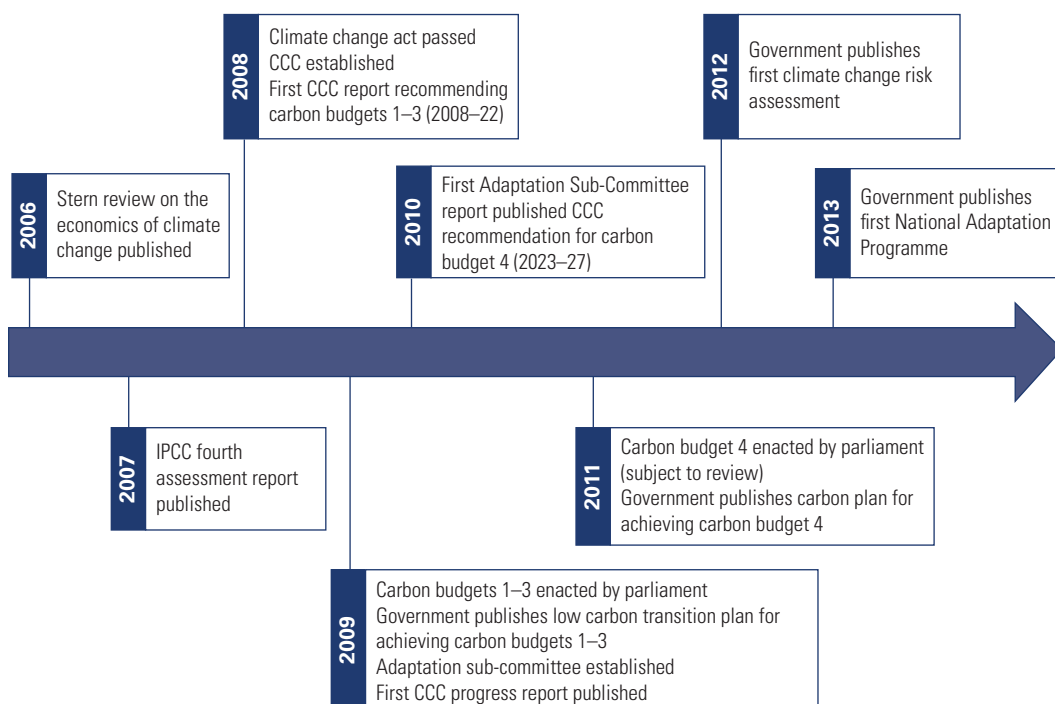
2006
Stern review on the economics of climate change published

2007
IPCC fourth assessment report published

2008
Climate change act passed
CCC established
First CCC report recommending carbon budgets 1–3 (2008–22)

2009
Carbon budgets 1–3 enacted by parliament
Government publishes low carbon transition plan for achieving carbon budgets 1–3
Adaptation sub-committee established
First CCC progress report published

2010
First Adaptation Sub-Committee report published CCC recommendation for carbon budget 4 (2023–27)

2011
Carbon budget 4 enacted by parliament (subject to review)
Government publishes carbon plan for achieving carbon budget 4

2012
Government publishes first climate change risk assessment

2013
Government publishes first National Adaptation Programme